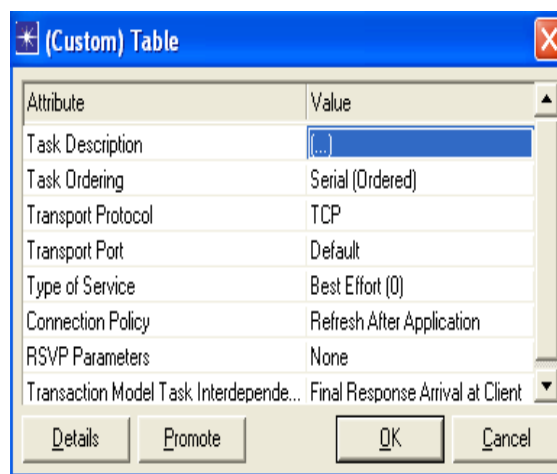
(Custom) Table

| Attribute | Value |
|---|---|
| Task Description | (...) |
| Task Ordering | Serial (Ordered) |
| Transport Protocol | TCP |
| Transport Port | Default |
| Type of Service | Best Effort (0) |
| Connection Policy | Refresh After Application |
| RSVP Parameters | None |
| Transaction Model Task Interdepende... | Final Response Arrival at Client |

Details Promote OK Cancel